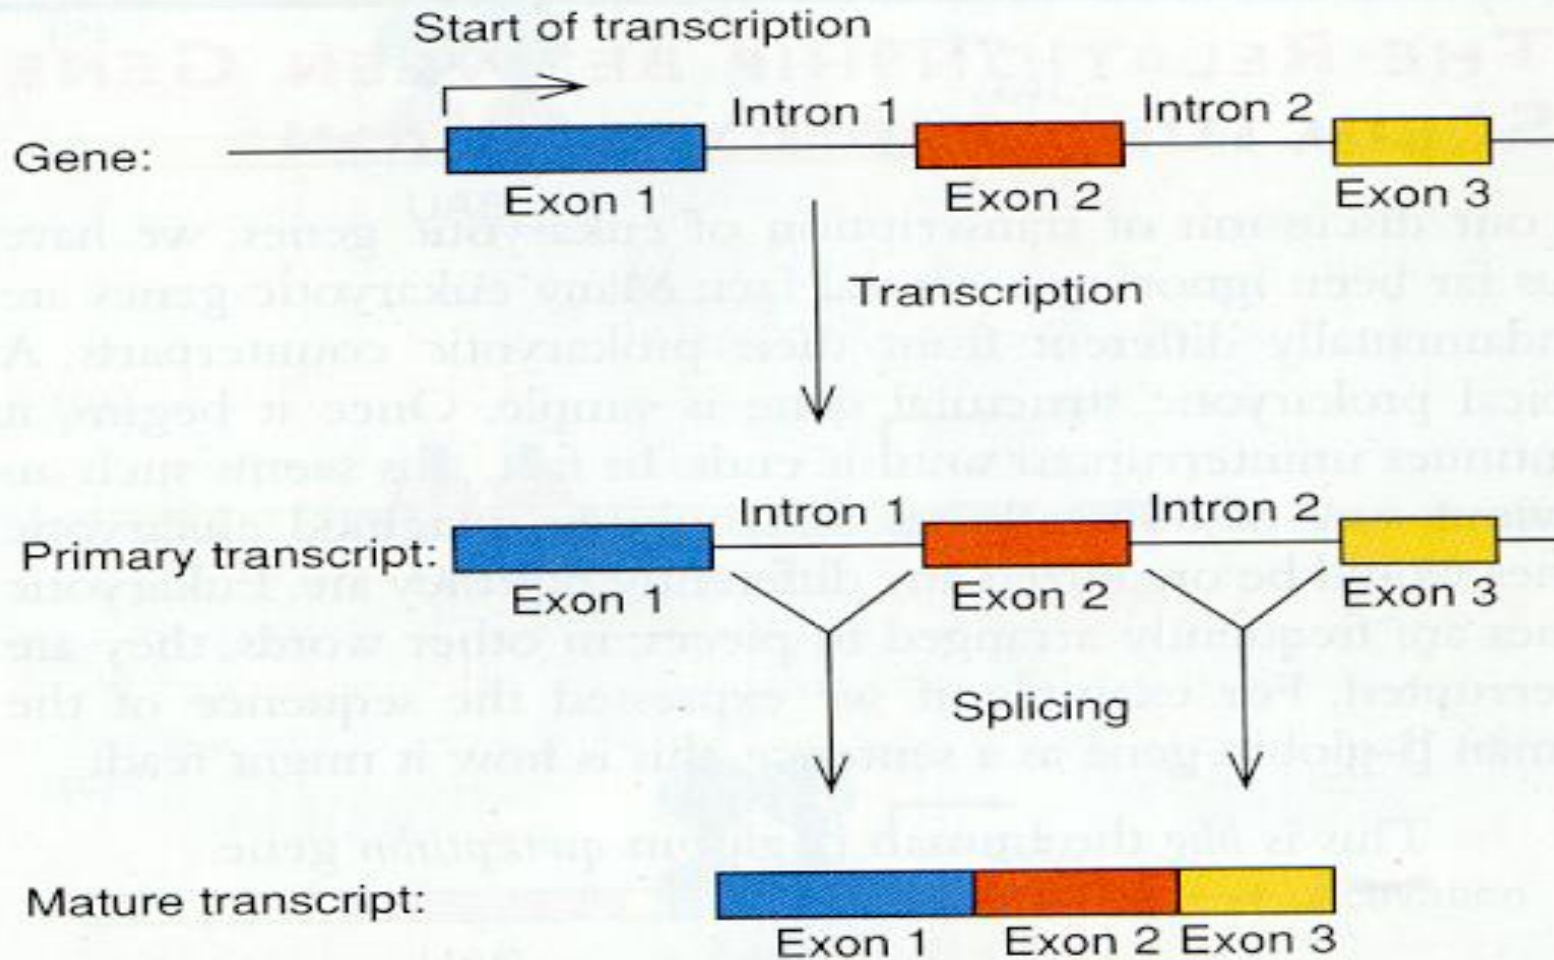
Start of transcription

Gene:

Intron 1

Intron 2

Exon 1

Exon 2

Exon 3

Transcription

Primary transcript:

Intron 1

Intron 2

Exon 1

Exon 2

Exon 3

Splicing

Mature transcript:

Exon 1

Exon 2

Exon 3